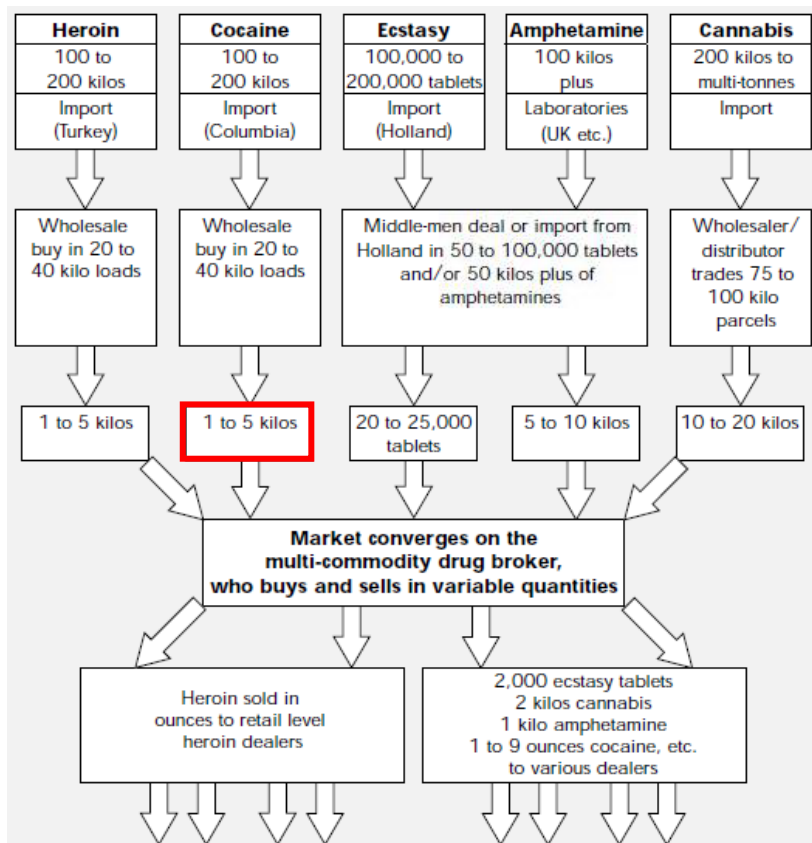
**Heroin**
100 to 200 kilos
Import (Turkey)

**Cocaine**
100 to 200 kilos
Import (Columbia)

**Ecstasy**
100,000 to 200,000 tablets
Import (Holland)

**Amphetamine**
100 kilos plus
Laboratories (UK etc.)

**Cannabis**
200 kilos to multi-tonnes
Import

Wholesale buy in 20 to 40 kilo loads

Wholesale buy in 20 to 40 kilo loads

Middle-men deal or import from Holland in 50 to 100,000 tablets and/or 50 kilos plus of amphetamines

Wholesaler/ distributor trades 75 to 100 kilo parcels

1 to 5 kilos

1 to 5 kilos

20 to 25,000 tablets

5 to 10 kilos

10 to 20 kilos

**Market converges on the multi-commodity drug broker, who buys and sells in variable quantities**

Heroin sold in ounces to retail level heroin dealers

2,000 ecstasy tablets
2 kilos cannabis
1 kilo amphetamine
1 to 9 ounces cocaine, etc.
to various dealers